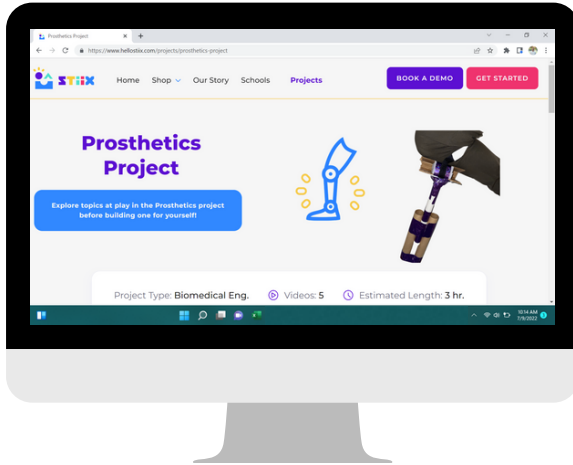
Prosthetics Project

https://www.hellostiix.com/projects/prosthetics-project

STIIX

Home Shop Our Story Schools Projects

BOOK A DEMO

GET STARTED

Prosthetics Project

Explore topics at play in the Prosthetics project before building one for yourself!

Project Type: Biomedical Eng.

Videos: 5

Estimated Length: 3 hr.

10:14 AM
7/8/2022